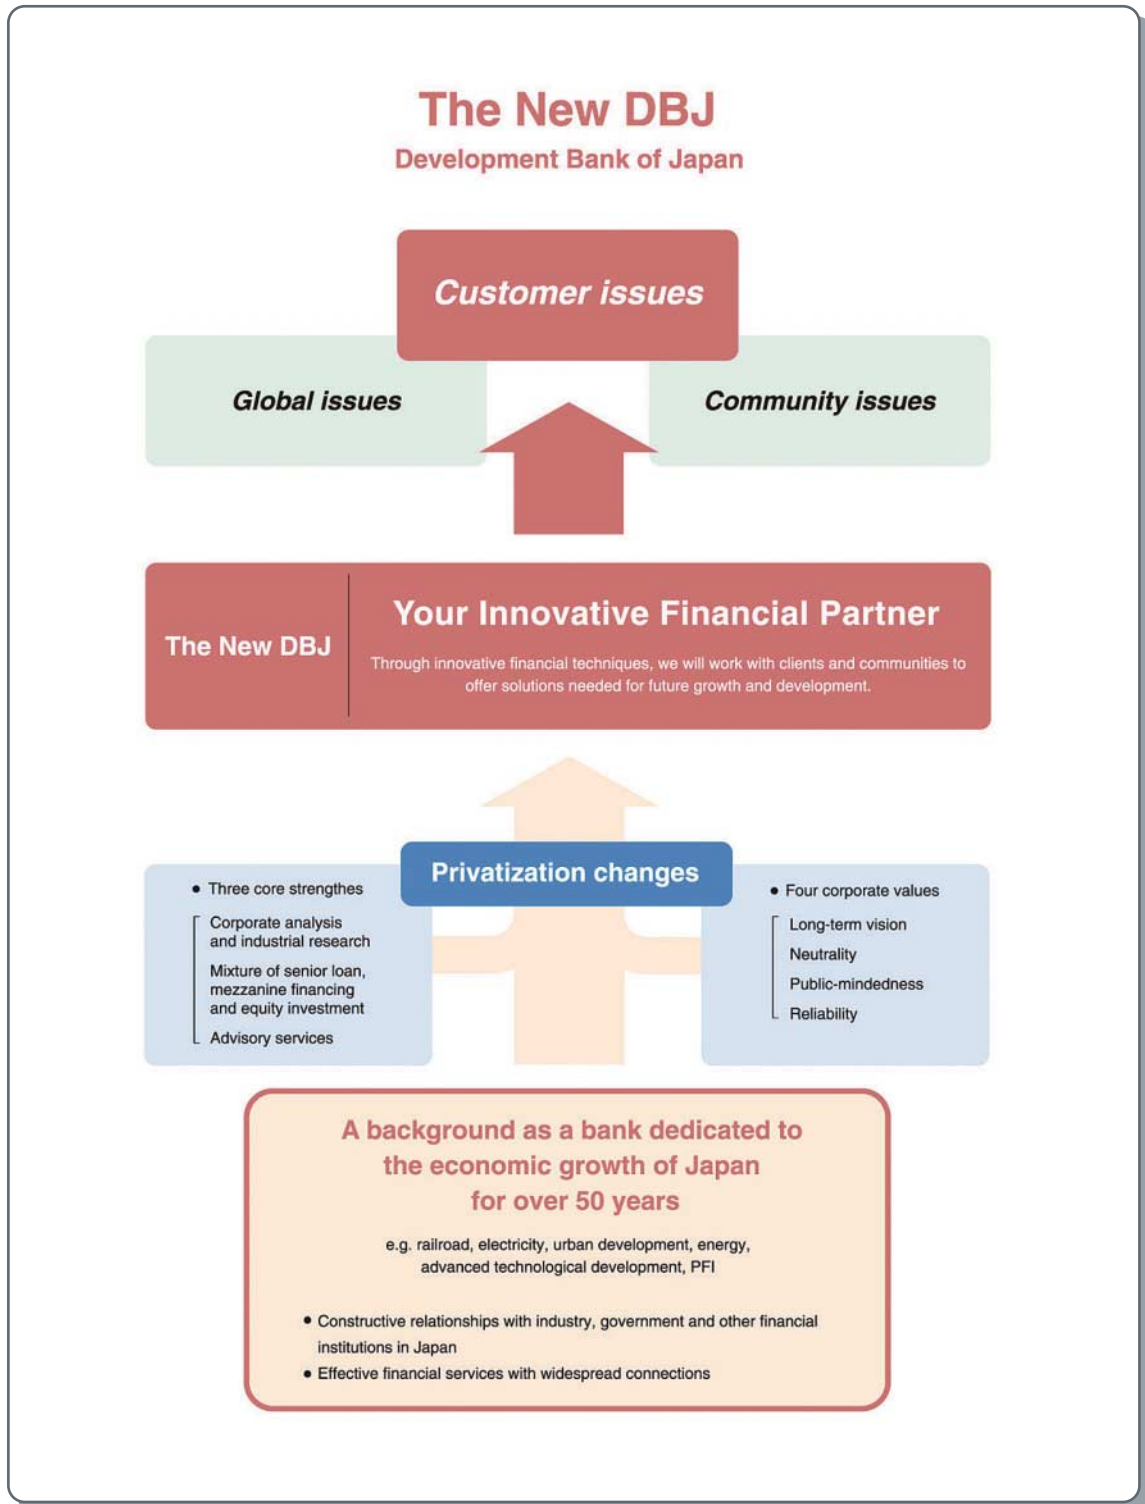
The New DBJ
Development Bank of Japan

Customer issues

Global issues

Community issues

The New DBJ

Your Innovative Financial Partner

Through innovative financial techniques, we will work with clients and communities to offer solutions needed for future growth and development.

Privatization changes

• Three core strengthes

Corporate analysis and industrial research

Mixture of senior loan, mezzanine financing and equity investment

Advisory services

• Four corporate values

Long-term vision

Neutrality

Public-mindedness

Reliability

A background as a bank dedicated to the economic growth of Japan for over 50 years

e.g. railroad, electricity, urban development, energy, advanced technological development, PFI

• Constructive relationships with industry, government and other financial institutions in Japan
• Effective financial services with widespread connections